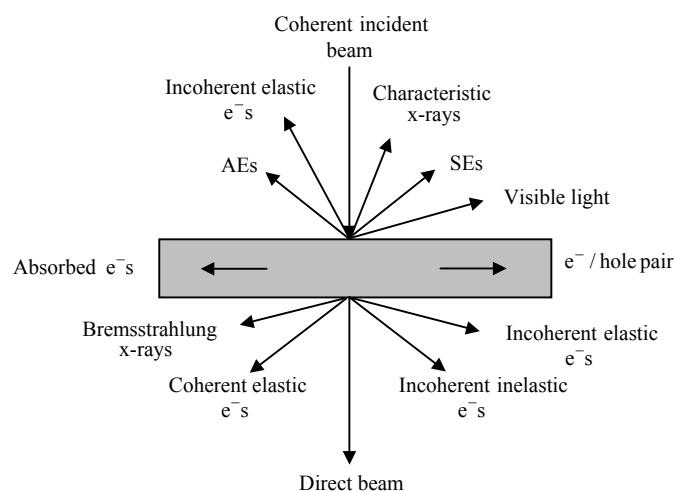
Coherent incident beam

Incoherent elastic $e^{-}$s

Characteristic x-rays

AEs

SEs

Visible light

Absorbed $e^{-}$s

$e^{-}$ / hole pair

Bremsstrahlung x-rays

Incoherent elastic $e^{-}$s

Coherent elastic $e^{-}$s

Incoherent inelastic $e^{-}$s

Direct beam